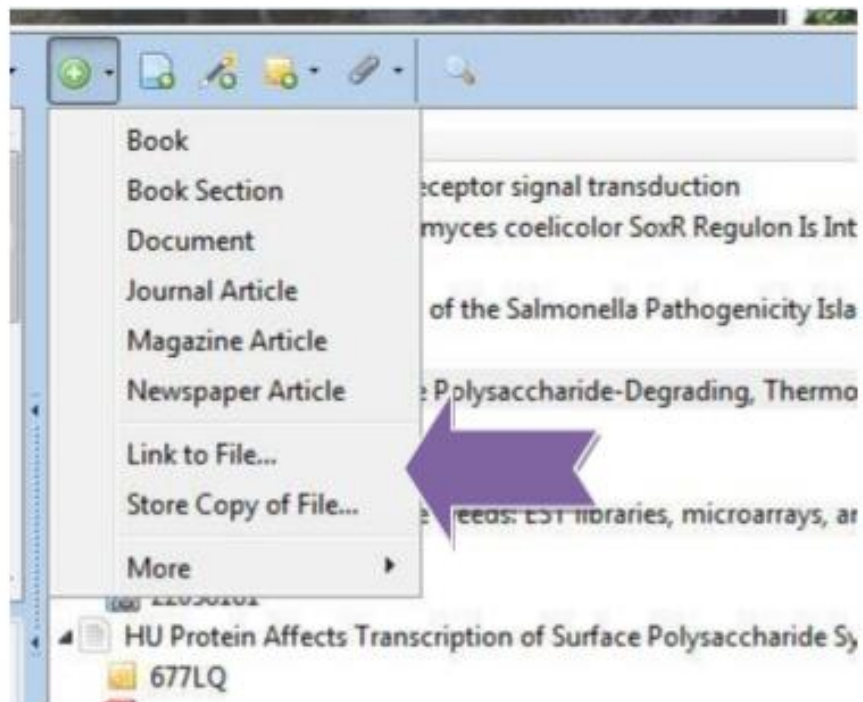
Book
Book Section
Document
Journal Article
Magazine Article
Newspaper Article
Link to File...
Store Copy of File...
More

eceptor signal transduction
myces coelicolor SoxR Regulon Is Int
of the Salmonella Pathogenicity Isla
Polysaccharide-Degrading, Thermo
eeds: EST libraries, microarrays, ar
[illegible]
HU Protein Affects Transcription of Surface Polysaccharide Sy
677LQ